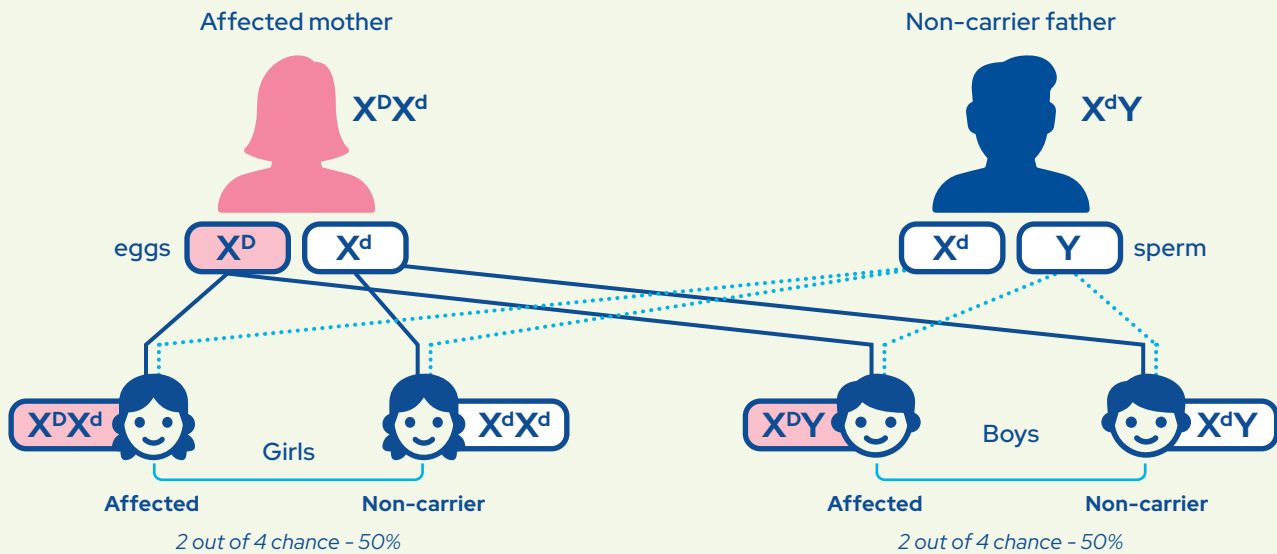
Affected mother

Non-carrier father

$X^DX^d$

$X^dY$

eggs $X^D$ $X^d$

$X^d$ Y sperm

$X^DX^d$

$X^dX^d$

Girls

$X^DY$

Boys

$X^dY$

Affected

Non-carrier

2 out of 4 chance - 50%

Affected

Non-carrier

2 out of 4 chance - 50%